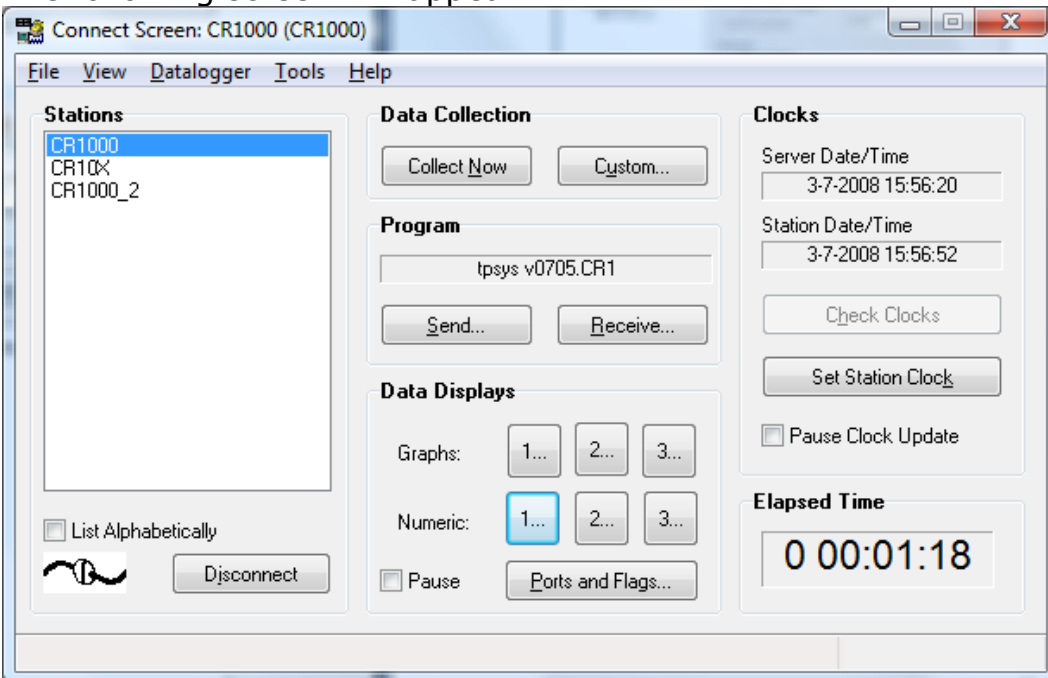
Connect Screen: CR1000 (CR1000)

File View Datalogger Tools Help

Stations
CR1000
CR10X
CR1000_2

List Alphabetically

Disconnect

Data Collection
Collect Now
Custom...

Program
tpsys v0705.CR1
Send...
Receive...

Data Displays
Graphs: 1... 2... 3...
Numeric: 1... 2... 3...
Pause
Ports and Flags...

Clocks
Server Date/Time
3-7-2008 15:56:20
Station Date/Time
3-7-2008 15:56:52
Check Clocks
Set Station Clock
Pause Clock Update

Elapsed Time
0 00:01:18